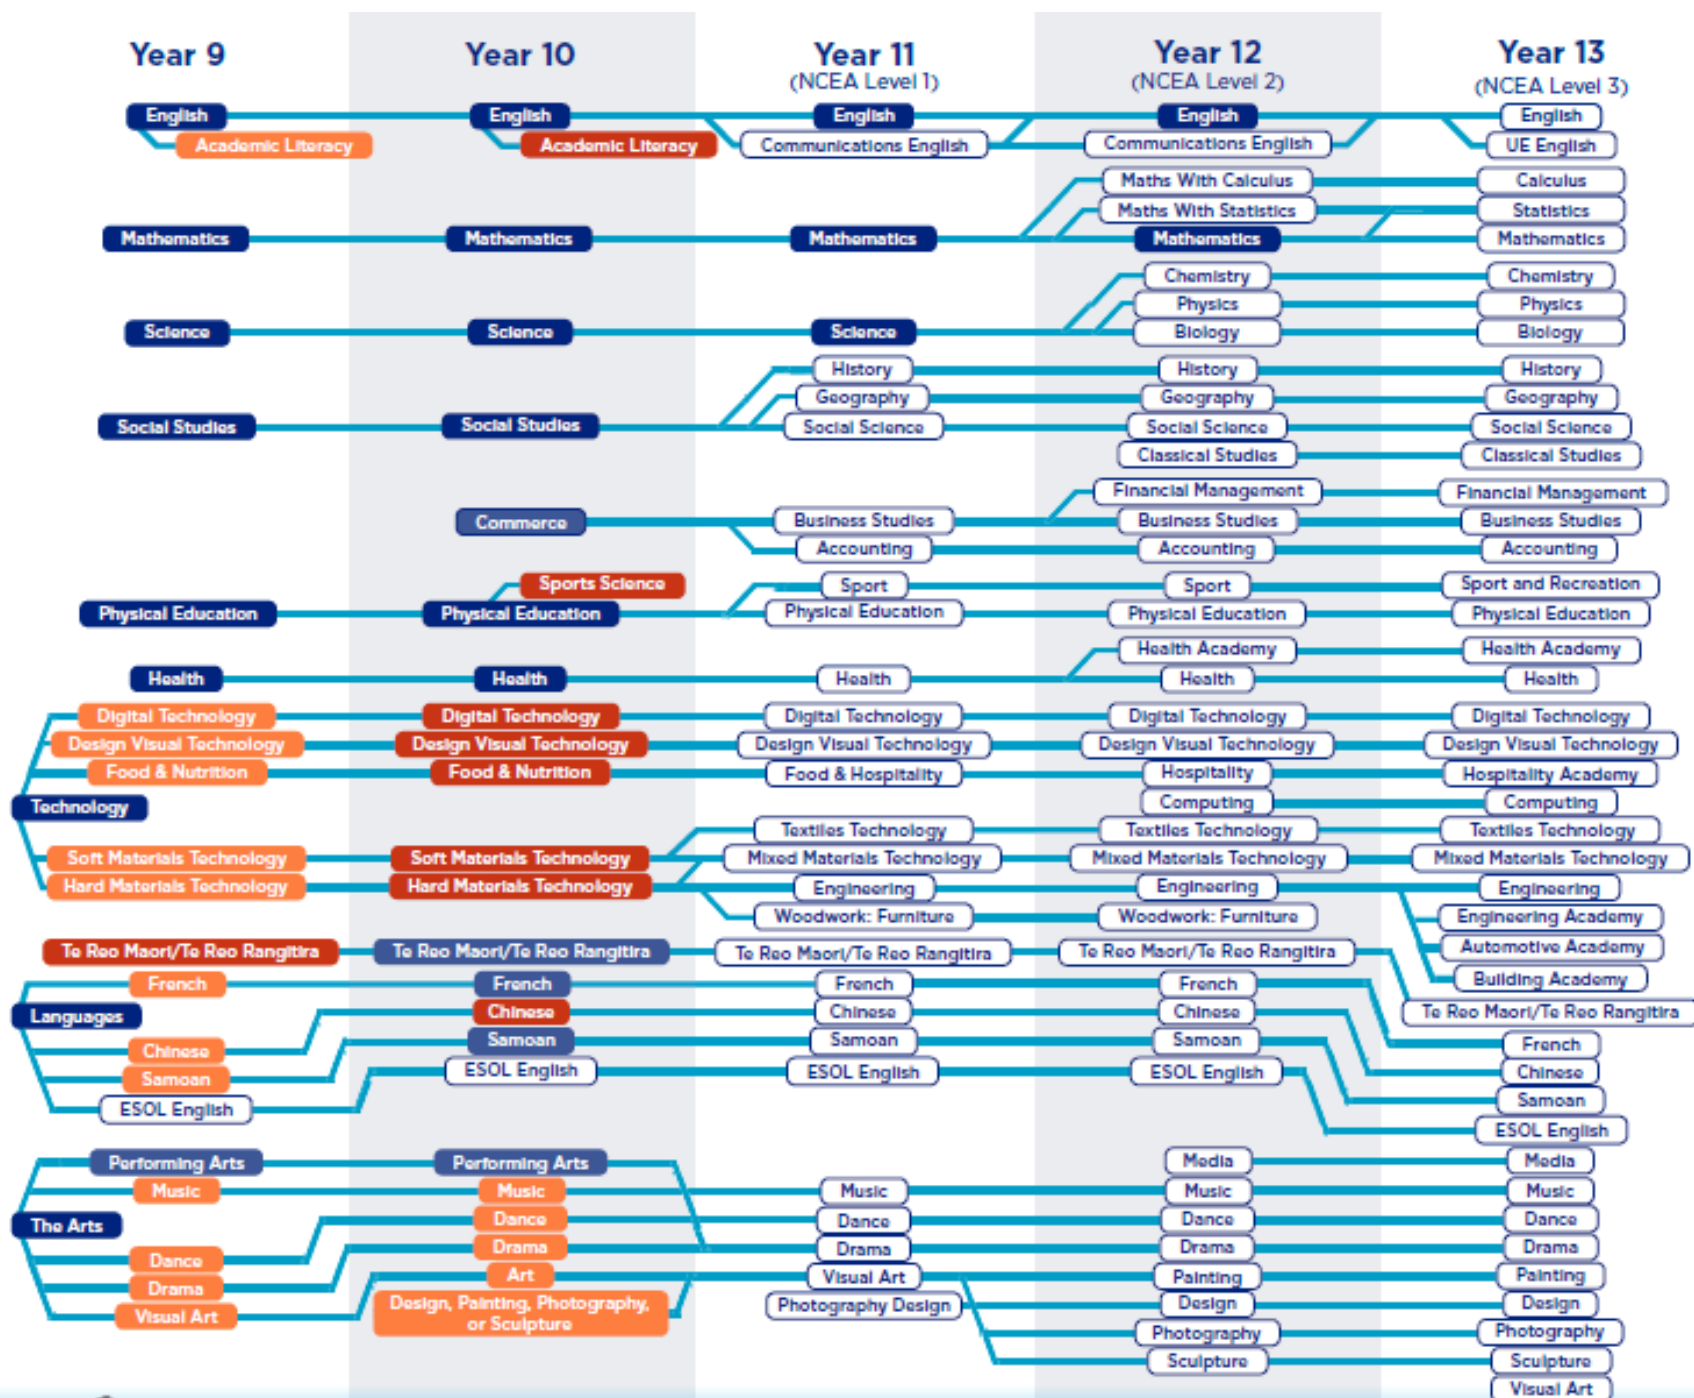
Year 9

English
Academic Literacy
Mathematics
Science
Social Studies
Physical Education
Health
Digital Technology
Design Visual Technology
Food & Nutrition
Technology
Soft Materials Technology
Hard Materials Technology
Te Reo Maori/Te Reo Rangitira
French
Languages
Chinese
Samoan
ESOL English
Performing Arts
Music
The Arts
Dance
Drama
Visual Art

Year 10

English
Academic Literacy
Mathematics
Science
Social Studies
Commerce
Sports Science
Physical Education
Health
Digital Technology
Design Visual Technology
Food & Nutrition
Soft Materials Technology
Hard Materials Technology
Te Reo Maori/Te Reo Rangitira
French
Chinese
Samoan
ESOL English
Performing Arts
Music
Dance
Drama
Art
Design, Painting, Photography, or Sculpture

Year 11
(NCEA Level 1)

English
Communications English
Mathematics
Science
History
Geography
Social Science
Business Studies
Accounting
Sport
Physical Education
Health
Digital Technology
Design Visual Technology
Food & Hospitality
Textiles Technology
Mixed Materials Technology
Engineering
Woodwork: Furniture
Te Reo Maori/Te Reo Rangitira
French
Chinese
Samoan
ESOL English
Music
Dance
Drama
Visual Art
Photography Design

Year 12
(NCEA Level 2)

English
Communications English
Maths With Calculus
Maths With Statistics
Mathematics
Chemistry
Physics
Biology
History
Geography
Social Science
Classical Studies
Financial Management
Business Studies
Accounting
Sport
Physical Education
Health Academy
Health
Digital Technology
Design Visual Technology
Hospitality
Computing
Textiles Technology
Mixed Materials Technology
Engineering
Woodwork: Furniture
Te Reo Maori/Te Reo Rangitira
French
Chinese
Samoan
ESOL English
Media
Music
Dance
Drama
Painting
Design
Photography
Sculpture

Year 13
(NCEA Level 3)

English
UE English
Calculus
Statistics
Mathematics
Chemistry
Physics
Biology
History
Geography
Social Science
Classical Studies
Financial Management
Business Studies
Accounting
Sport and Recreation
Physical Education
Health Academy
Health
Digital Technology
Design Visual Technology
Hospitality Academy
Computing
Textiles Technology
Mixed Materials Technology
Engineering
Engineering Academy
Automotive Academy
Building Academy
Te Reo Maori/Te Reo Rangitira
French
Chinese
Samoan
ESOL English
Media
Music
Dance
Drama
Painting
Design
Photography
Sculpture
Visual Art